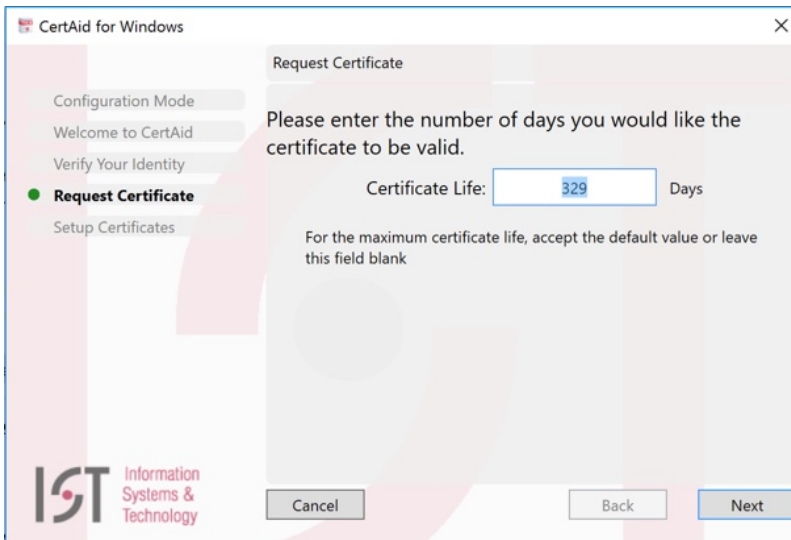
CertAid for Windows

×

Configuration Mode
Welcome to CertAid
Verify Your Identity
Request Certificate
Setup Certificates

Request Certificate

Please enter the number of days you would like the certificate to be valid.

Certificate Life: 329 Days

For the maximum certificate life, accept the default value or leave this field blank

IST Information Systems & Technology

Cancel

Back

Next